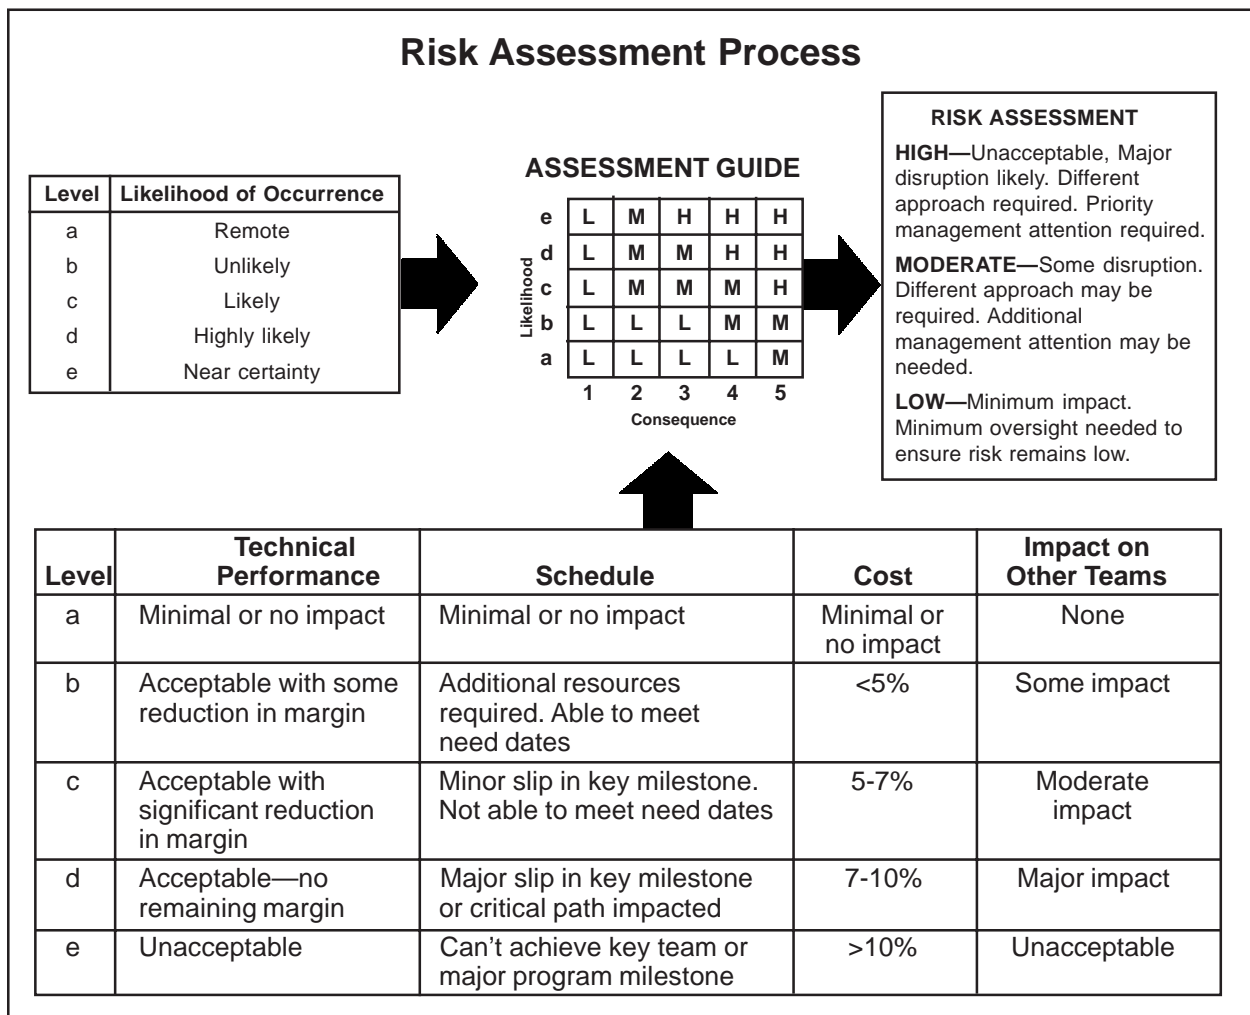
Risk Assessment Process

| Level | Likelihood of Occurrence |
|---|---|
| a | Remote |
| b | Unlikely |
| c | Likely |
| d | Highly likely |
| e | Near certainty |

ASSESSMENT GUIDE

Likelihood

| | | | | | |
|---|---|---|---|---|---|
| e | L | M | H | H | H |
| d | L | M | M | H | H |
| c | L | M | M | M | H |
| b | L | L | L | M | M |
| a | L | L | L | L | M |
| | 1 | 2 | 3 | 4 | 5 |

Consequence

RISK ASSESSMENT

HIGH—Unacceptable, Major disruption likely. Different approach required. Priority management attention required.

MODERATE—Some disruption. Different approach may be required. Additional management attention may be needed.

LOW—Minimum impact. Minimum oversight needed to ensure risk remains low.

| Level | Technical Performance | Schedule | Cost | Impact on Other Teams |
|---|---|---|---|---|
| a | Minimal or no impact | Minimal or no impact | Minimal or no impact | None |
| b | Acceptable with some reduction in margin | Additional resources required. Able to meet need dates | <5% | Some impact |
| c | Acceptable with significant reduction in margin | Minor slip in key milestone. Not able to meet need dates | 5-7% | Moderate impact |
| d | Acceptable—no remaining margin | Major slip in key milestone or critical path impacted | 7-10% | Major impact |
| e | Unacceptable | Can't achieve key team or major program milestone | >10% | Unacceptable |